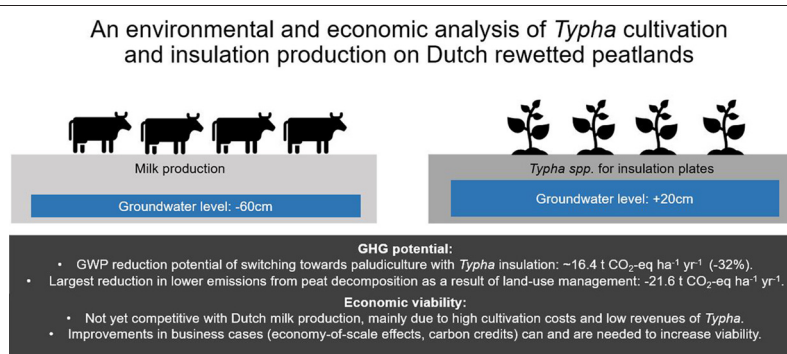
An environmental and economic analysis of Typha cultivation and insulation production on Dutch rewetted peatlands

Milk production

Groundwater level: -60cm

Typha spp. for insulation plates

Groundwater level: +20cm

GHG potential:

- GWP reduction potential of switching towards paludiculture with Typha insulation: ~16.4 t $CO_2$-eq ha$^{-1}$ yr$^{-1}$ (-32%).
- Largest reduction in lower emissions from peat decomposition as a result of land-use management: -21.6 t $CO_2$-eq ha$^{-1}$ yr$^{-1}$.

Economic viability:

- Not yet competitive with Dutch milk production, mainly due to high cultivation costs and low revenues of Typha.
- Improvements in business cases (economy-of-scale effects, carbon credits) can and are needed to increase viability.